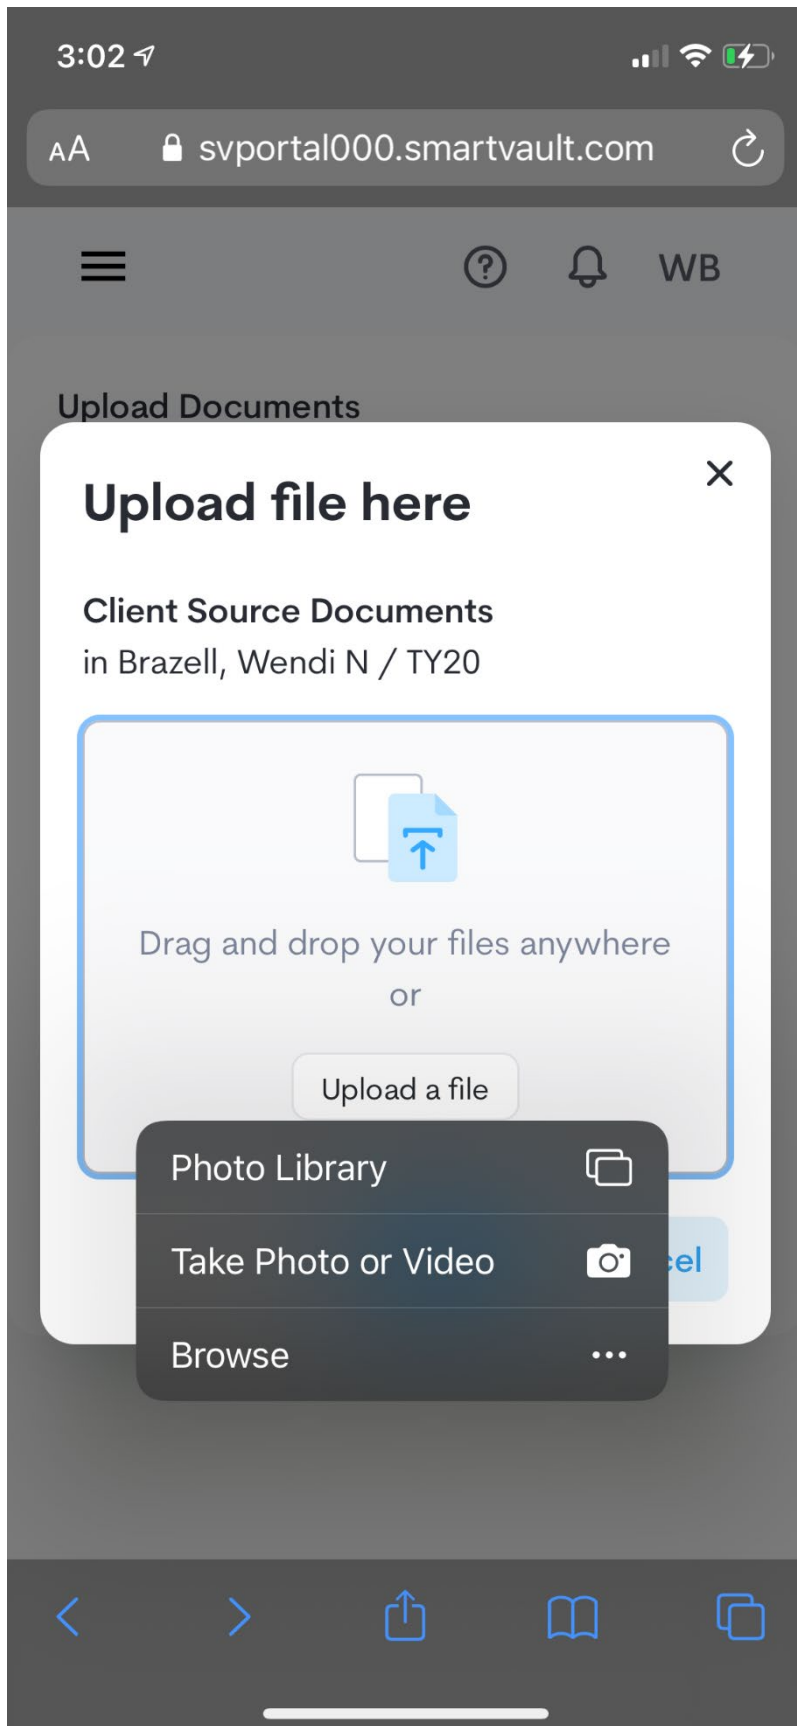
3:02

AA svportal000.smartvault.com

WB

Upload Documents

Upload file here

Client Source Documents
in Brazell, Wendi N / TY20

Drag and drop your files anywhere
or

Upload a file

Photo Library

Take Photo or Video

Browse

cel